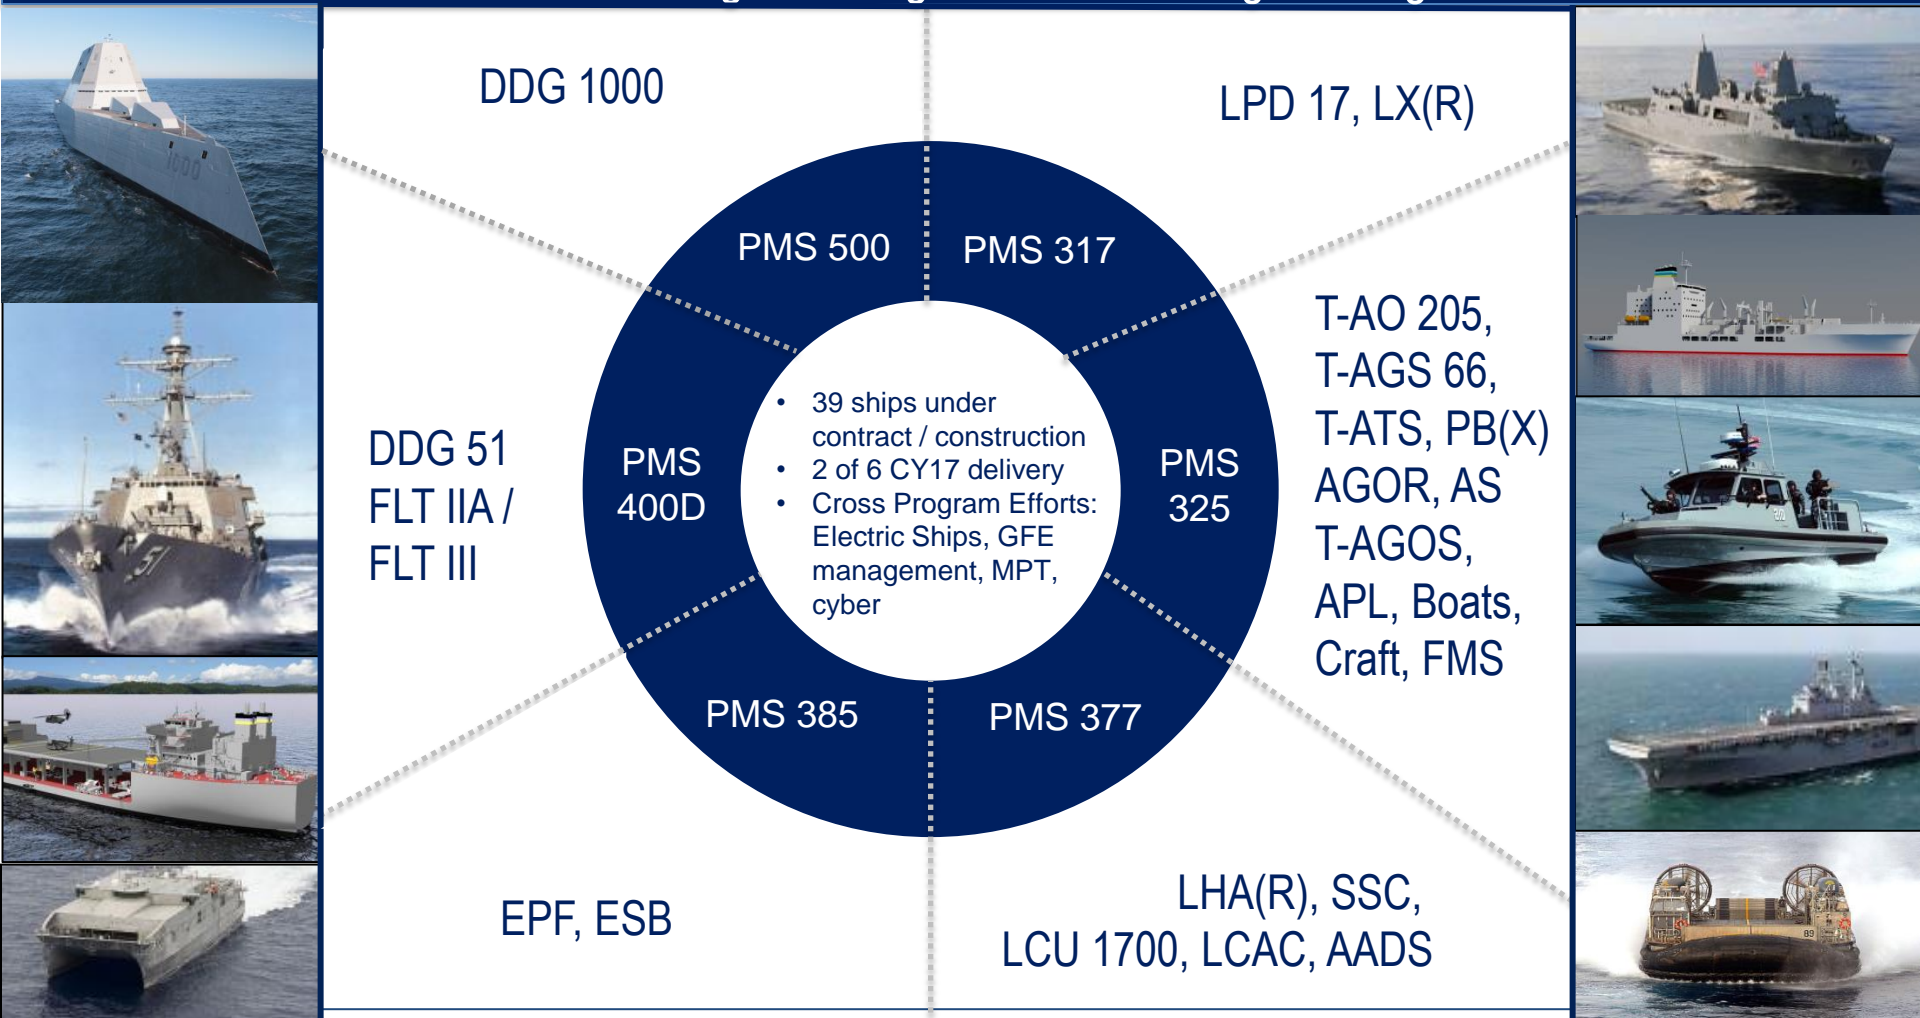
DDG 1000

LPD 17, LX(R)

PMS 500

PMS 317

T-AO 205, T-AGS 66, T-ATS, PB(X) AGOR, AS T-AGOS, APL, Boats, Craft, FMS

DDG 51 FLT IIA / FLT III

PMS 400D

- 39 ships under contract / construction
- 2 of 6 CY17 delivery
- Cross Program Efforts: Electric Ships, GFE management, MPT, cyber

PMS 325

PMS 385

PMS 377

EPF, ESB

LHA(R), SSC, LCU 1700, LCAC, AADS